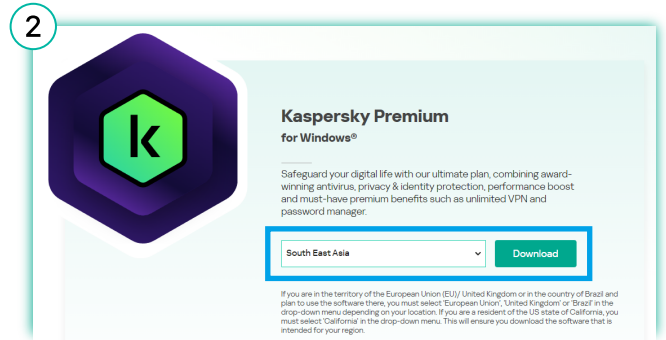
2

k

Kaspersky Premium

for Windows®

Safeguard your digital life with our ultimate plan, combining award-winning antivirus, privacy & identity protection, performance boost and must-have premium benefits such as unlimited VPN and password manager.

South East Asia

Download

If you are in the territory of the European Union (EU)/ United Kingdom or in the country of Brazil and plan to use the software there, you must select 'European Union', 'United Kingdom' or 'Brazil' in the drop-down menu depending on your location. If you are a resident of the US state of California, you must select 'California' in the drop-down menu. This will ensure you download the software that is intended for your region.